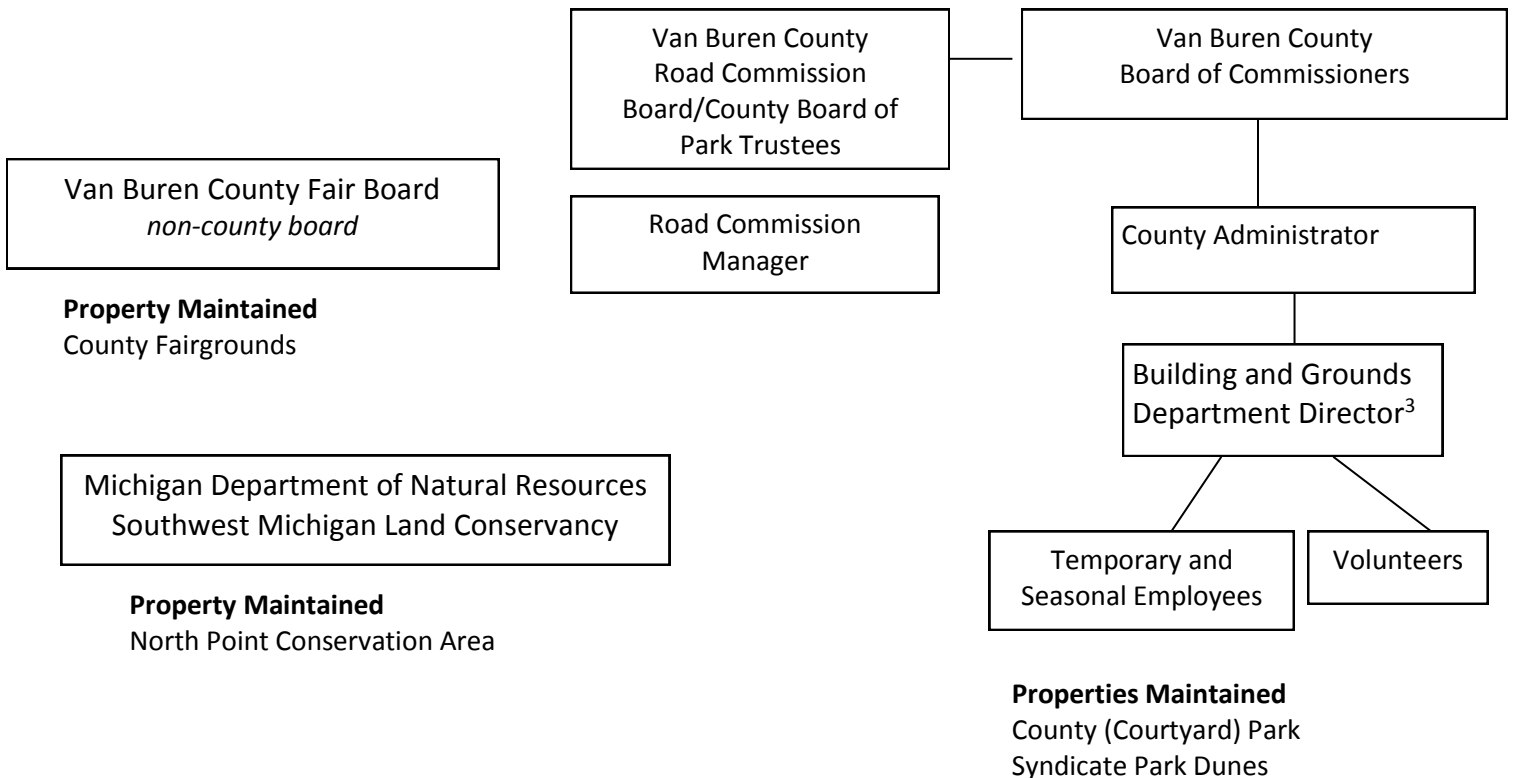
Van Buren County Road Commission Board/County Board of Park Trustees

Van Buren County Board of Commissioners

Van Buren County Fair Board
*non-county board*

Road Commission Manager

County Administrator

**Property Maintained**
County Fairgrounds

Building and Grounds Department Director$^3$

Michigan Department of Natural Resources
Southwest Michigan Land Conservancy

Temporary and Seasonal Employees

Volunteers

**Property Maintained**
North Point Conservation Area

**Properties Maintained**
County (Courtyard) Park
Syndicate Park Dunes